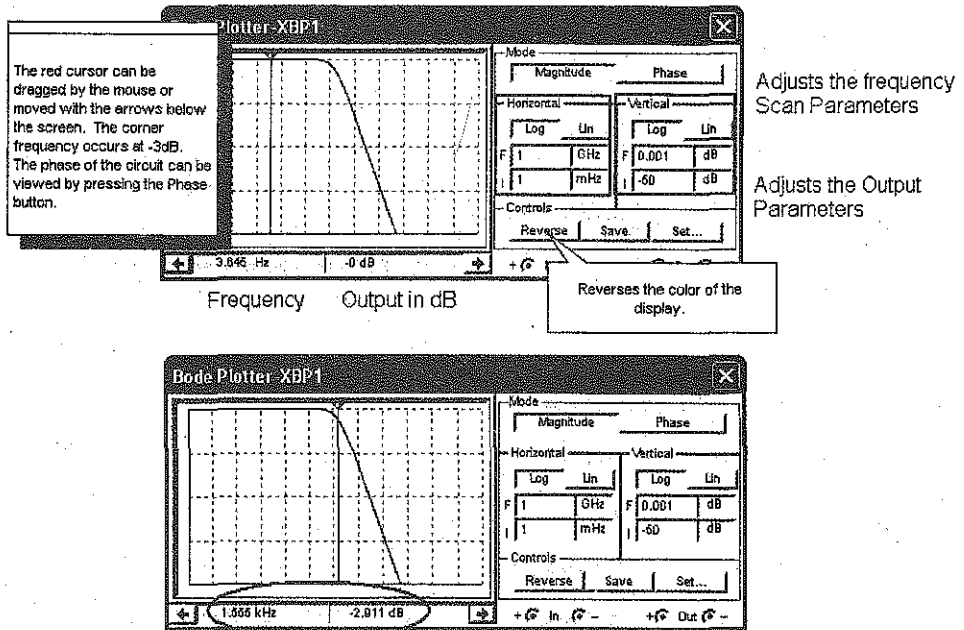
Plotter-XBP1

The red cursor can be dragged by the mouse or moved with the arrows below the screen. The corner frequency occurs at -3dB. The phase of the circuit can be viewed by pressing the Phase button.

Mode
Magnitude
Phase
Horizontal
Log
Lin
F 1 GHz
I 1 mHz
Vertical
Log
Lin
F 0.001 dB
I -60 dB
Controls
Reverse
Save
Set...

3.846 Hz
-0 dB

Adjusts the frequency Scan Parameters

Adjusts the Output Parameters

Reverses the color of the display.

Frequency Output in dB

Bode Plotter-XBP1

Mode
Magnitude
Phase
Horizontal
Log
Lin
F 1 GHz
I 1 mHz
Vertical
Log
Lin
F 0.001 dB
I -60 dB
Controls
Reverse
Save
Set...

1.055 kHz
-2.011 dB
In
Out